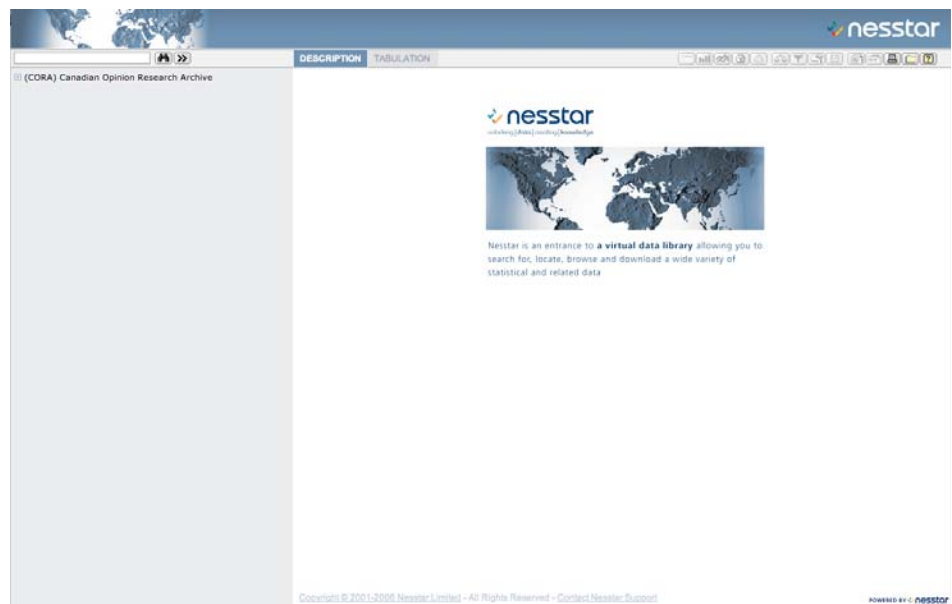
nesstar

DESCRIPTION TABULATION

(CORA) Canadian Opinion Research Archive

nesstar

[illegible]

Nesstar is an entrance to **a virtual data library** allowing you to search for, locate, browse and download a wide variety of statistical and related data

Copyright © 2001-2006 Nesstar Limited - All Rights Reserved - Contact Nesstar Support

POWERED BY nesstar